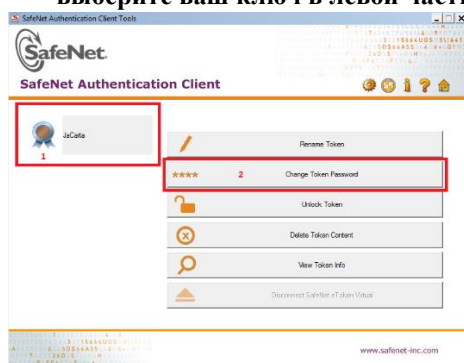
выберите ваш ключ в левой части

SafeNet Authentication Client Tools

SafeNet

SafeNet Authentication Client

JaCarta

1

Rename Token

**** 2 Change Token Password

Unlock Token

Delete Token Content

View Token Info

Disconnect SafeNet eToken Virtual

www.safenet-inc.com